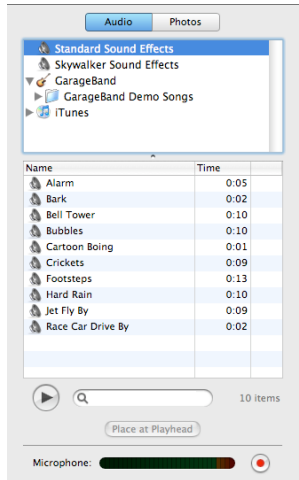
Audio Photos

Standard Sound Effects
Skywalker Sound Effects
GarageBand
GarageBand Demo Songs
iTunes

| Name | Time |
|---|---|
| Alarm | 0:05 |
| Bark | 0:02 |
| Bell Tower | 0:10 |
| Bubbles | 0:10 |
| Cartoon Boing | 0:01 |
| Crickets | 0:09 |
| Footsteps | 0:13 |
| Hard Rain | 0:10 |
| Jet Fly By | 0:09 |
| Race Car Drive By | 0:02 |

10 items

Place at Playhead

Microphone: